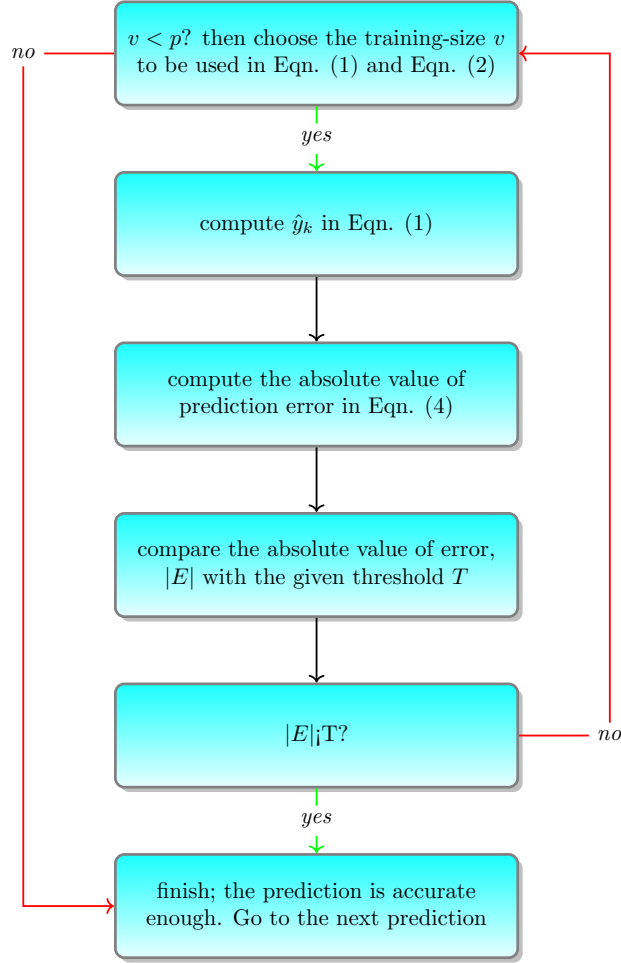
no

$v < p$? then choose the training-size $v$ to be used in Eqn. (1) and Eqn. (2)

yes

compute $\hat{y}_k$ in Eqn. (1)

compute the absolute value of prediction error in Eqn. (4)

compare the absolute value of error, $|E|$ with the given threshold $T$

$|E|$¡T?

no

yes

finish; the prediction is accurate enough. Go to the next prediction